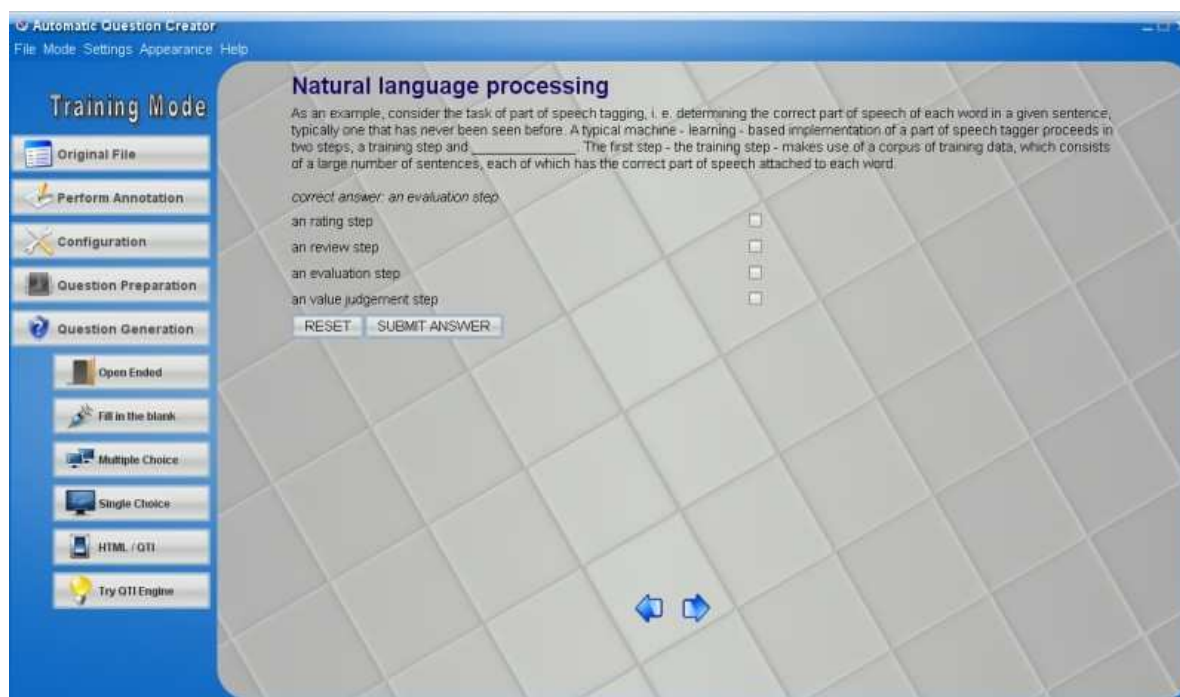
Automatic Question Creator
File Mode Settings Appearance Help

Training Mode

Original File
Perform Annotation
Configuration
Question Preparation
Question Generation
Open Ended
Fill in the blank
Multiple Choice
Single Choice
HTML / QTI
Try QTI Engine

Natural language processing

As an example, consider the task of part of speech tagging, i. e. determining the correct part of speech of each word in a given sentence, typically one that has never been seen before. A typical machine - learning - based implementation of a part of speech tagger proceeds in two steps, a training step and ______________. The first step - the training step - makes use of a corpus of training data, which consists of a large number of sentences, each of which has the correct part of speech attached to each word.

correct answer: an evaluation step

an rating step
an review step
an evaluation step
an value judgement step

RESET SUBMIT ANSWER